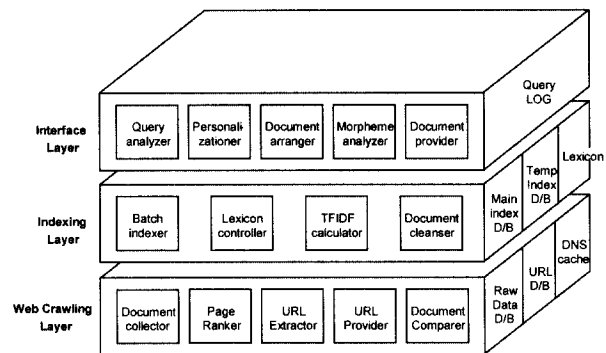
Query LOG

Interface Layer

Query analyzer

Personalizationer

Document arranger

Morpheme analyzer

Document provider

Indexing Layer

Batch indexer

Lexicon controller

TFIDF calculator

Document cleanser

Main index D/B

Temp Index D/B

Lexicon

Web Crawling Layer

Document collector

Page Ranker

URL Extractor

URL Provider

Document Comparer

Raw Data D/B

URL D/B

DNS cache